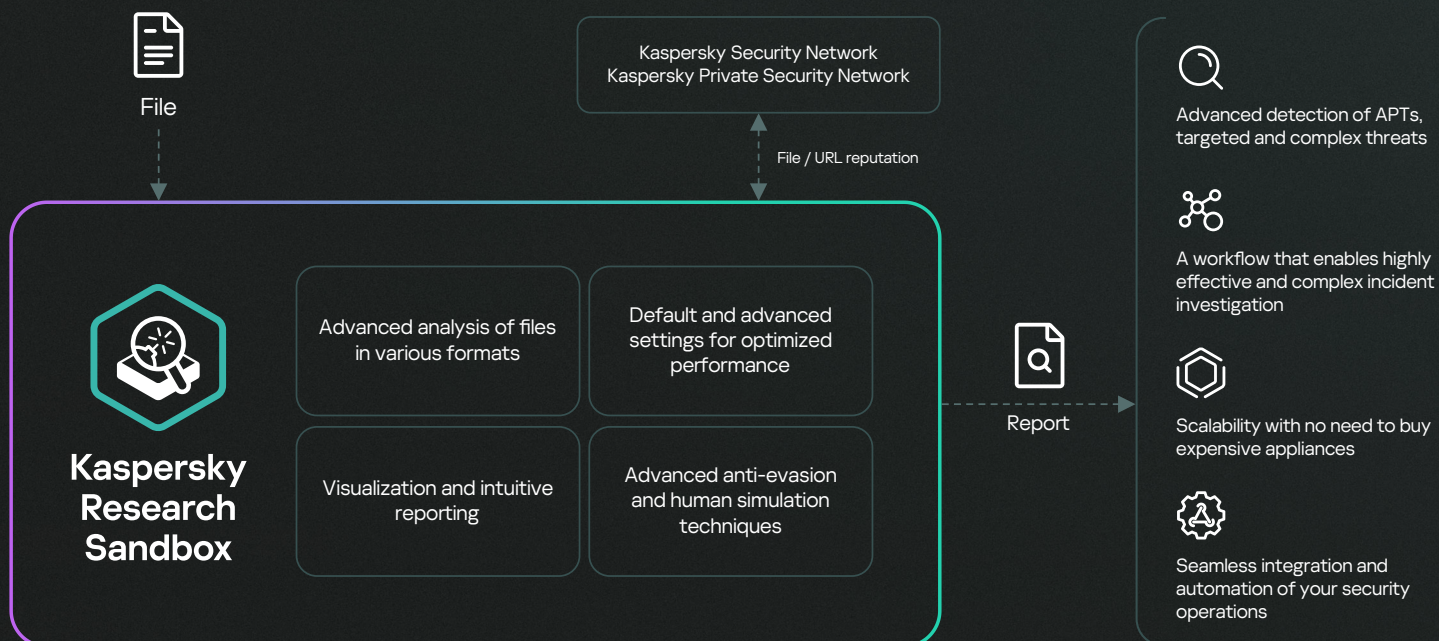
File

Kaspersky Security Network
Kaspersky Private Security Network

File / URL reputation

Kaspersky Research Sandbox

Advanced analysis of files in various formats

Default and advanced settings for optimized performance

Visualization and intuitive reporting

Advanced anti-evasion and human simulation techniques

Report

Advanced detection of APTs, targeted and complex threats

A workflow that enables highly effective and complex incident investigation

Scalability with no need to buy expensive appliances

Seamless integration and automation of your security operations